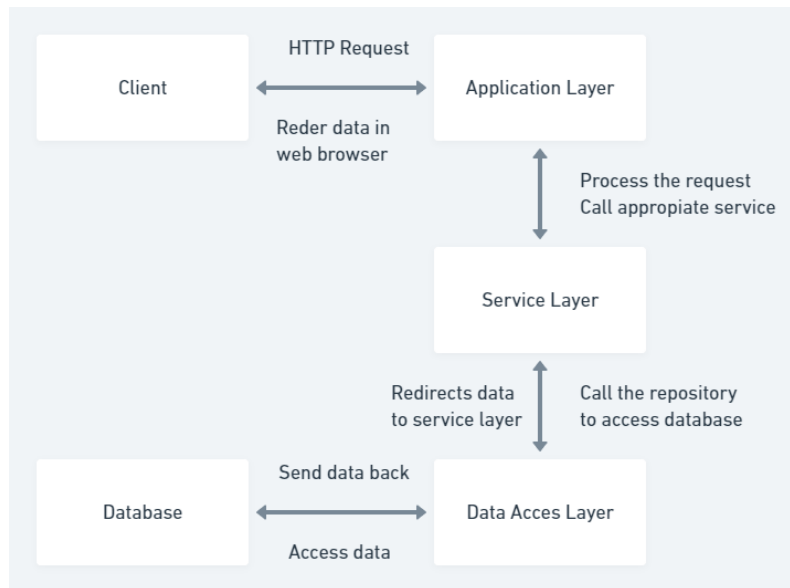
Client

HTTP Request

Reder data in web browser

Application Layer

Process the request
Call appropiate service

Service Layer

Redirects data to service layer

Call the repository to access database

Database

Send data back

Access data

Data Acces Layer